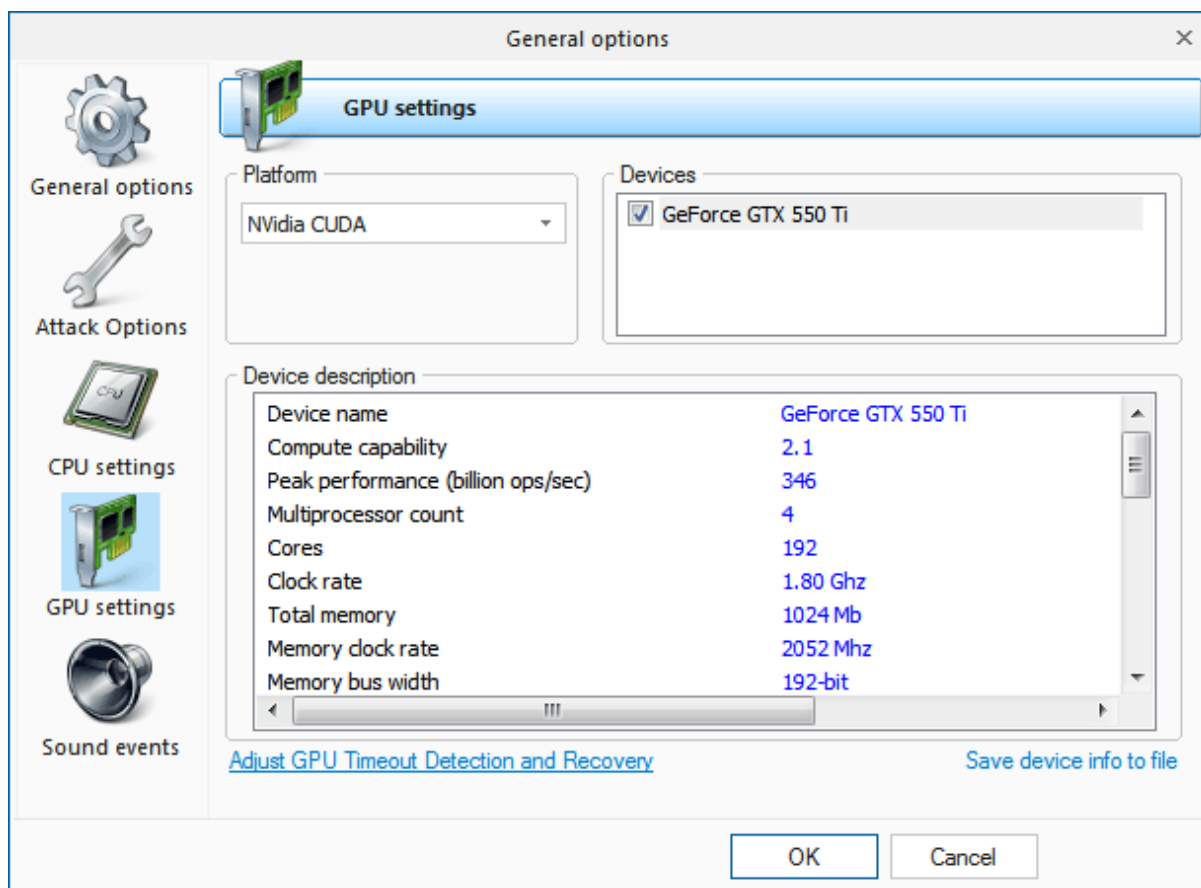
General options

×

General options

Attack Options

CPU

CPU settings

GPU settings

Sound events

GPU settings

Platform

NVidia CUDA

Devices

GeForce GTX 550 Ti

Device description

| | |
|---|---|
| Device name | GeForce GTX 550 Ti |
| Compute capability | 2.1 |
| Peak performance (billion ops/sec) | 346 |
| Multiprocessor count | 4 |
| Cores | 192 |
| Clock rate | 1.80 Ghz |
| Total memory | 1024 Mb |
| Memory clock rate | 2052 Mhz |
| Memory bus width | 192-bit |

Adjust GPU Timeout Detection and Recovery

Save device info to file

OK

Cancel